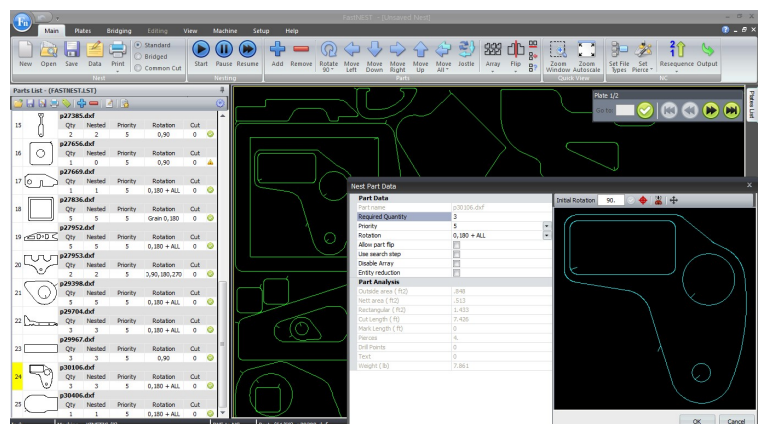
FastNEST - [Unsaved Nest]

Main Plates Bridging Editing View Machine Setup Help

New Open Save Data Print
Standard
Bridged
Common Cut
Nest

Start Pause Resume
Nesting

Add Remove Rotate 90° Move Left Move Down Move Right Move Up Move All Jostle Array Flip
Parts

Zoom Window Zoom Autoscale
Quick View

Set File Types Set Pierce
Resequence Output
NC

Parts List - (FASTNEST.LST)

| | | Qty | Nested | Priority | Rotation | Cut |
|---|---|---|---|---|---|---|
| 15 | p27385.dxf | 2 | 2 | 5 | 0,90 | 0 |
| 16 | p27656.dxf | 1 | 0 | 5 | 0,90 | 0 |
| 17 | p27669.dxf | 1 | 1 | 5 | 0,180 + ALL | 0 |
| 18 | p27836.dxf | 5 | 5 | 5 | Grain 0,180 | 0 |
| 19 | p27952.dxf | 5 | 5 | 5 | 0,180 + ALL | 0 |
| 20 | p27953.dxf | 2 | 2 | 5 | 0,90,180,270 | 0 |
| 21 | p29398.dxf | 5 | 5 | 5 | 0,180 + ALL | 0 |
| 22 | p29704.dxf | 3 | 3 | 5 | 0,180 + ALL | 0 |
| 23 | p29967.dxf | 3 | 3 | 5 | 0,90 | 0 |
| 24 | p30106.dxf | 3 | 3 | 5 | 0,180 + ALL | 0 |
| 25 | p30406.dxf | 1 | 1 | 5 | 0,180 + ALL | 0 |

Plate 1/2
Go to:

Plates List

Nest Part Data

| Part Data | |
|---|---|
| Part name | p30106.dxf |
| Required Quantity | 3 |
| Priority | 5 |
| Rotation | 0,180 + ALL |
| Allow part flip | |
| Use search step | |
| Disable Array | |
| Entity reduction | |
| Part Analysis | |
| Outside area ( ft2) | .848 |
| Nett area ( ft2) | .513 |
| Rectangular ( ft2) | 1.433 |
| Cut Length ( ft) | 7.426 |
| Mark Length ( ft) | 0 |
| Pierces | 4 |
| Drill Points | 0 |
| Text | 0 |
| Weight ( lb) | 7.861 |

Initial Rotation 90.

OK Cancel